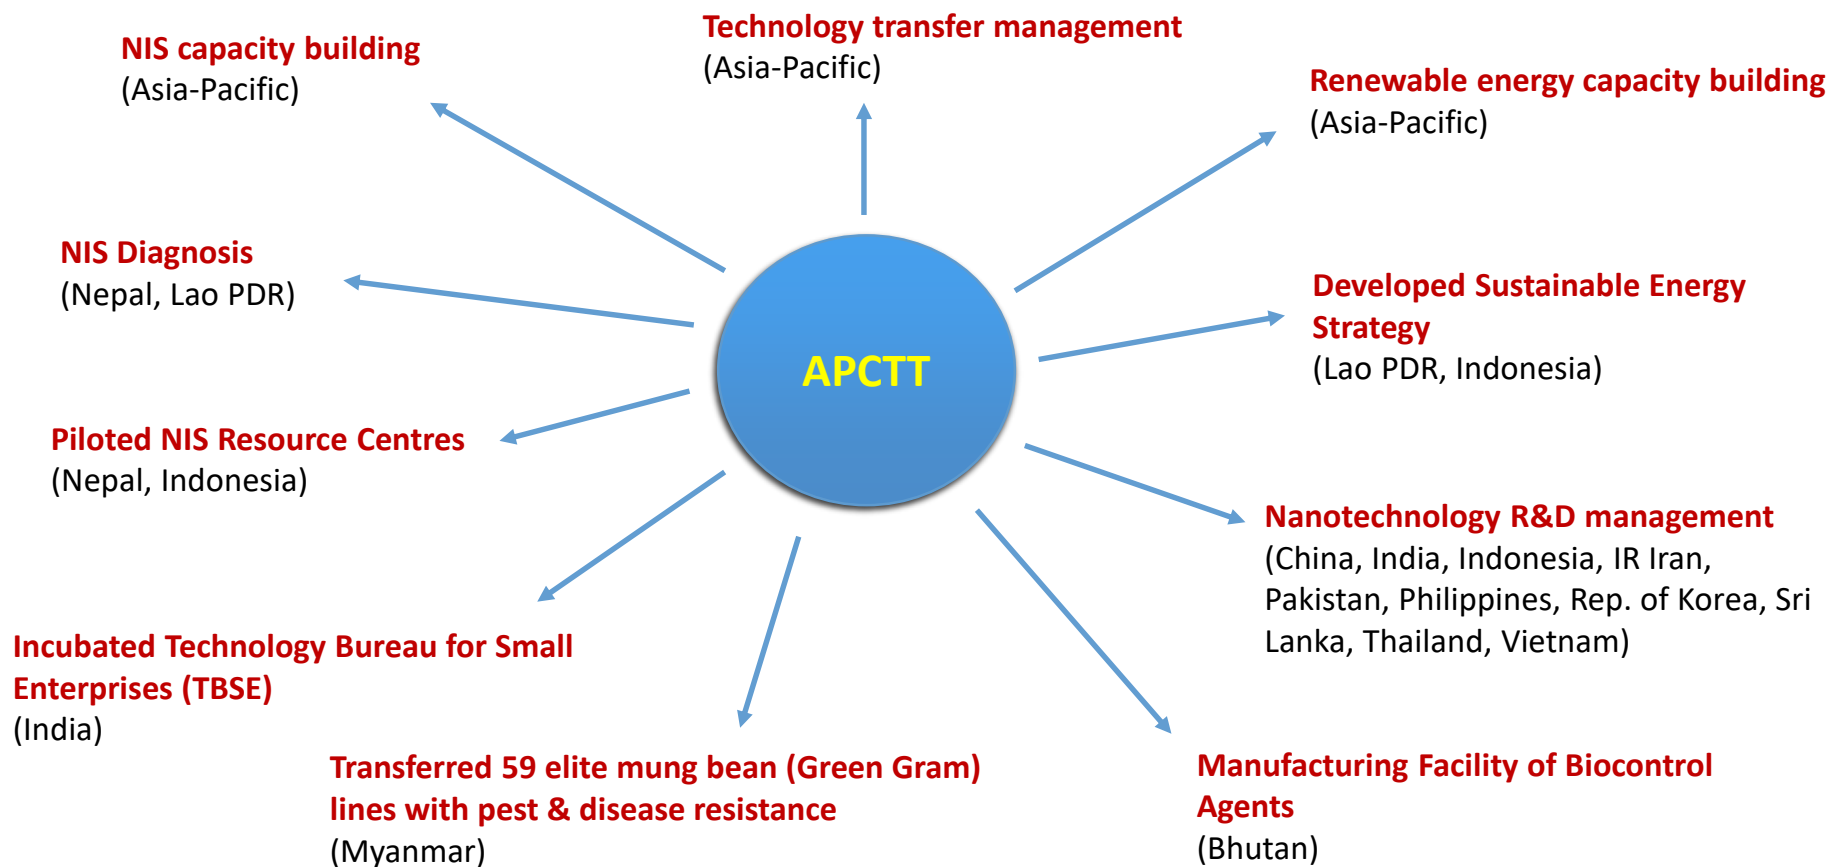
NIS capacity building
(Asia-Pacific)

Technology transfer management
(Asia-Pacific)

Renewable energy capacity building
(Asia-Pacific)

NIS Diagnosis
(Nepal, Lao PDR)

APCTT

Developed Sustainable Energy Strategy
(Lao PDR, Indonesia)

Piloted NIS Resource Centres
(Nepal, Indonesia)

Nanotechnology R&D management
(China, India, Indonesia, IR Iran, Pakistan, Philippines, Rep. of Korea, Sri Lanka, Thailand, Vietnam)

Incubated Technology Bureau for Small Enterprises (TBSE)
(India)

Transferred 59 elite mung bean (Green Gram) lines with pest & disease resistance
(Myanmar)

Manufacturing Facility of Biocontrol Agents
(Bhutan)